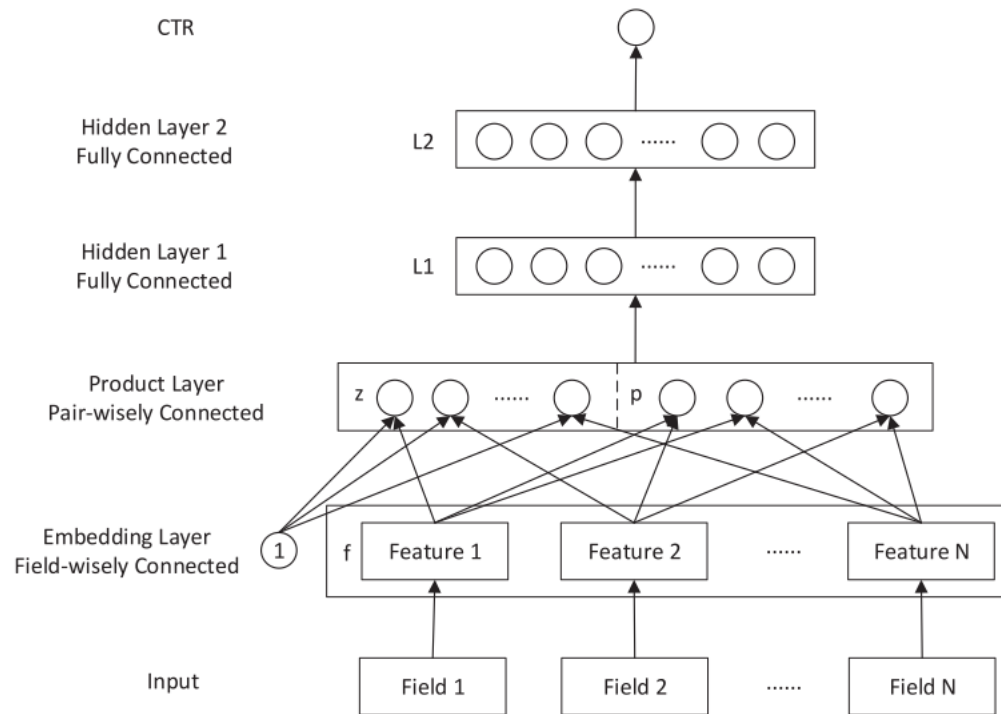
CTR

Hidden Layer 2
Fully Connected

L2 ......

Hidden Layer 1
Fully Connected

L1 ......

Product Layer
Pair-wisely Connected

z ...... p ......

Embedding Layer
Field-wisely Connected

1

f Feature 1 Feature 2 ...... Feature N

Input

Field 1 Field 2 ...... Field N